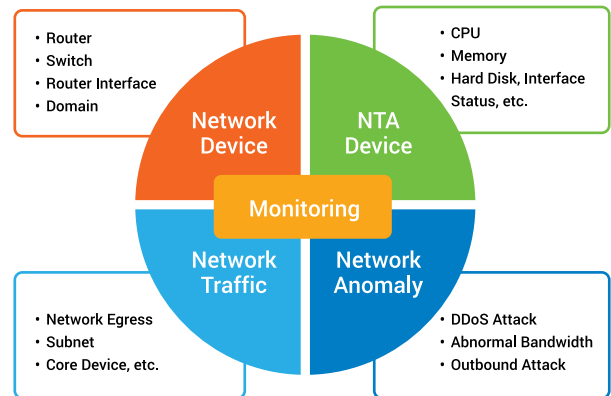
• Router
• Switch
• Router Interface
• Domain

• CPU
• Memory
• Hard Disk, Interface Status, etc.

Network Device

NTA Device

Monitoring

Network Traffic

Network Anomaly

• Network Egress
• Subnet
• Core Device, etc.

• DDoS Attack
• Abnormal Bandwidth
• Outbound Attack